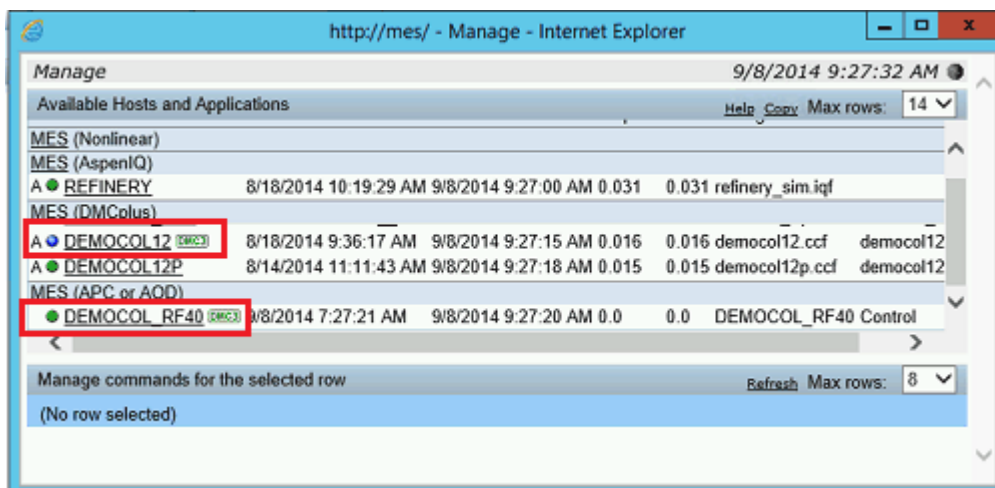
http://mes/ - Manage - Internet Explorer

Manage

9/8/2014 9:27:32 AM

Available Hosts and Applications

Help Copy Max rows: 14

MES (Nonlinear)

MES (AspenIQ)

A REFINERY 8/18/2014 10:19:29 AM 9/8/2014 9:27:00 AM 0.031 0.031 refinery_sim.iqf

MES (DMCplus)

A DEMOCOL12 DMC3 8/18/2014 9:36:17 AM 9/8/2014 9:27:15 AM 0.016 0.016 democol12.ccf democol12

A DEMOCOL12P 8/14/2014 11:11:43 AM 9/8/2014 9:27:18 AM 0.015 0.015 democol12p.ccf democol12

MES (APC or AOD)

DEMOCOL_RF40 DMC3 9/8/2014 7:27:21 AM 9/8/2014 9:27:20 AM 0.0 0.0 DEMOCOL_RF40 Control

Manage commands for the selected row

Refresh Max rows: 8

(No row selected)